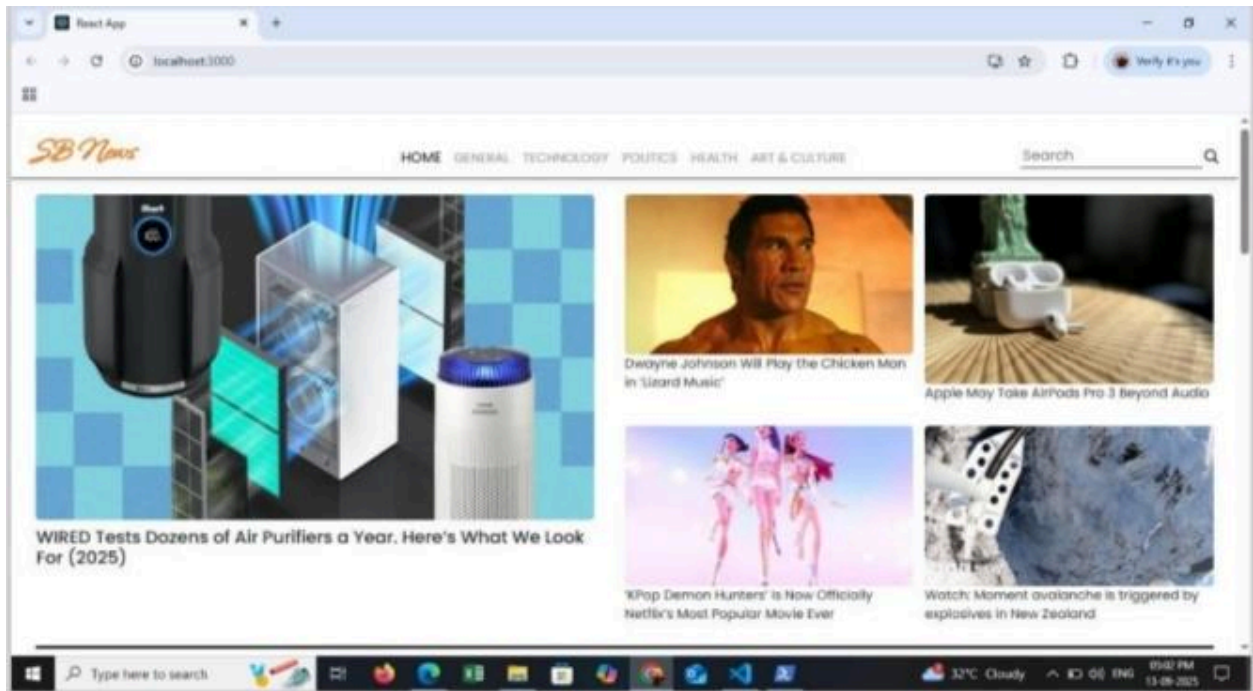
React App
localhost:3000
Verify it's you

SB News

HOME GENERAL TECHNOLOGY POLITICS HEALTH ART & CULTURE

Search

WIRED Tests Dozens of Air Purifiers a Year. Here's What We Look For (2025)

Dwayne Johnson Will Play the Chicken Man in 'Lizard Music'

Apple May Take AirPods Pro 3 Beyond Audio

'KPop Demon Hunters' Is Now Officially Netflix's Most Popular Movie Ever

Watch: Moment avalanche is triggered by explosives in New Zealand

Type here to search
32°C Cloudy
ENG
05:02 PM
13-08-2025